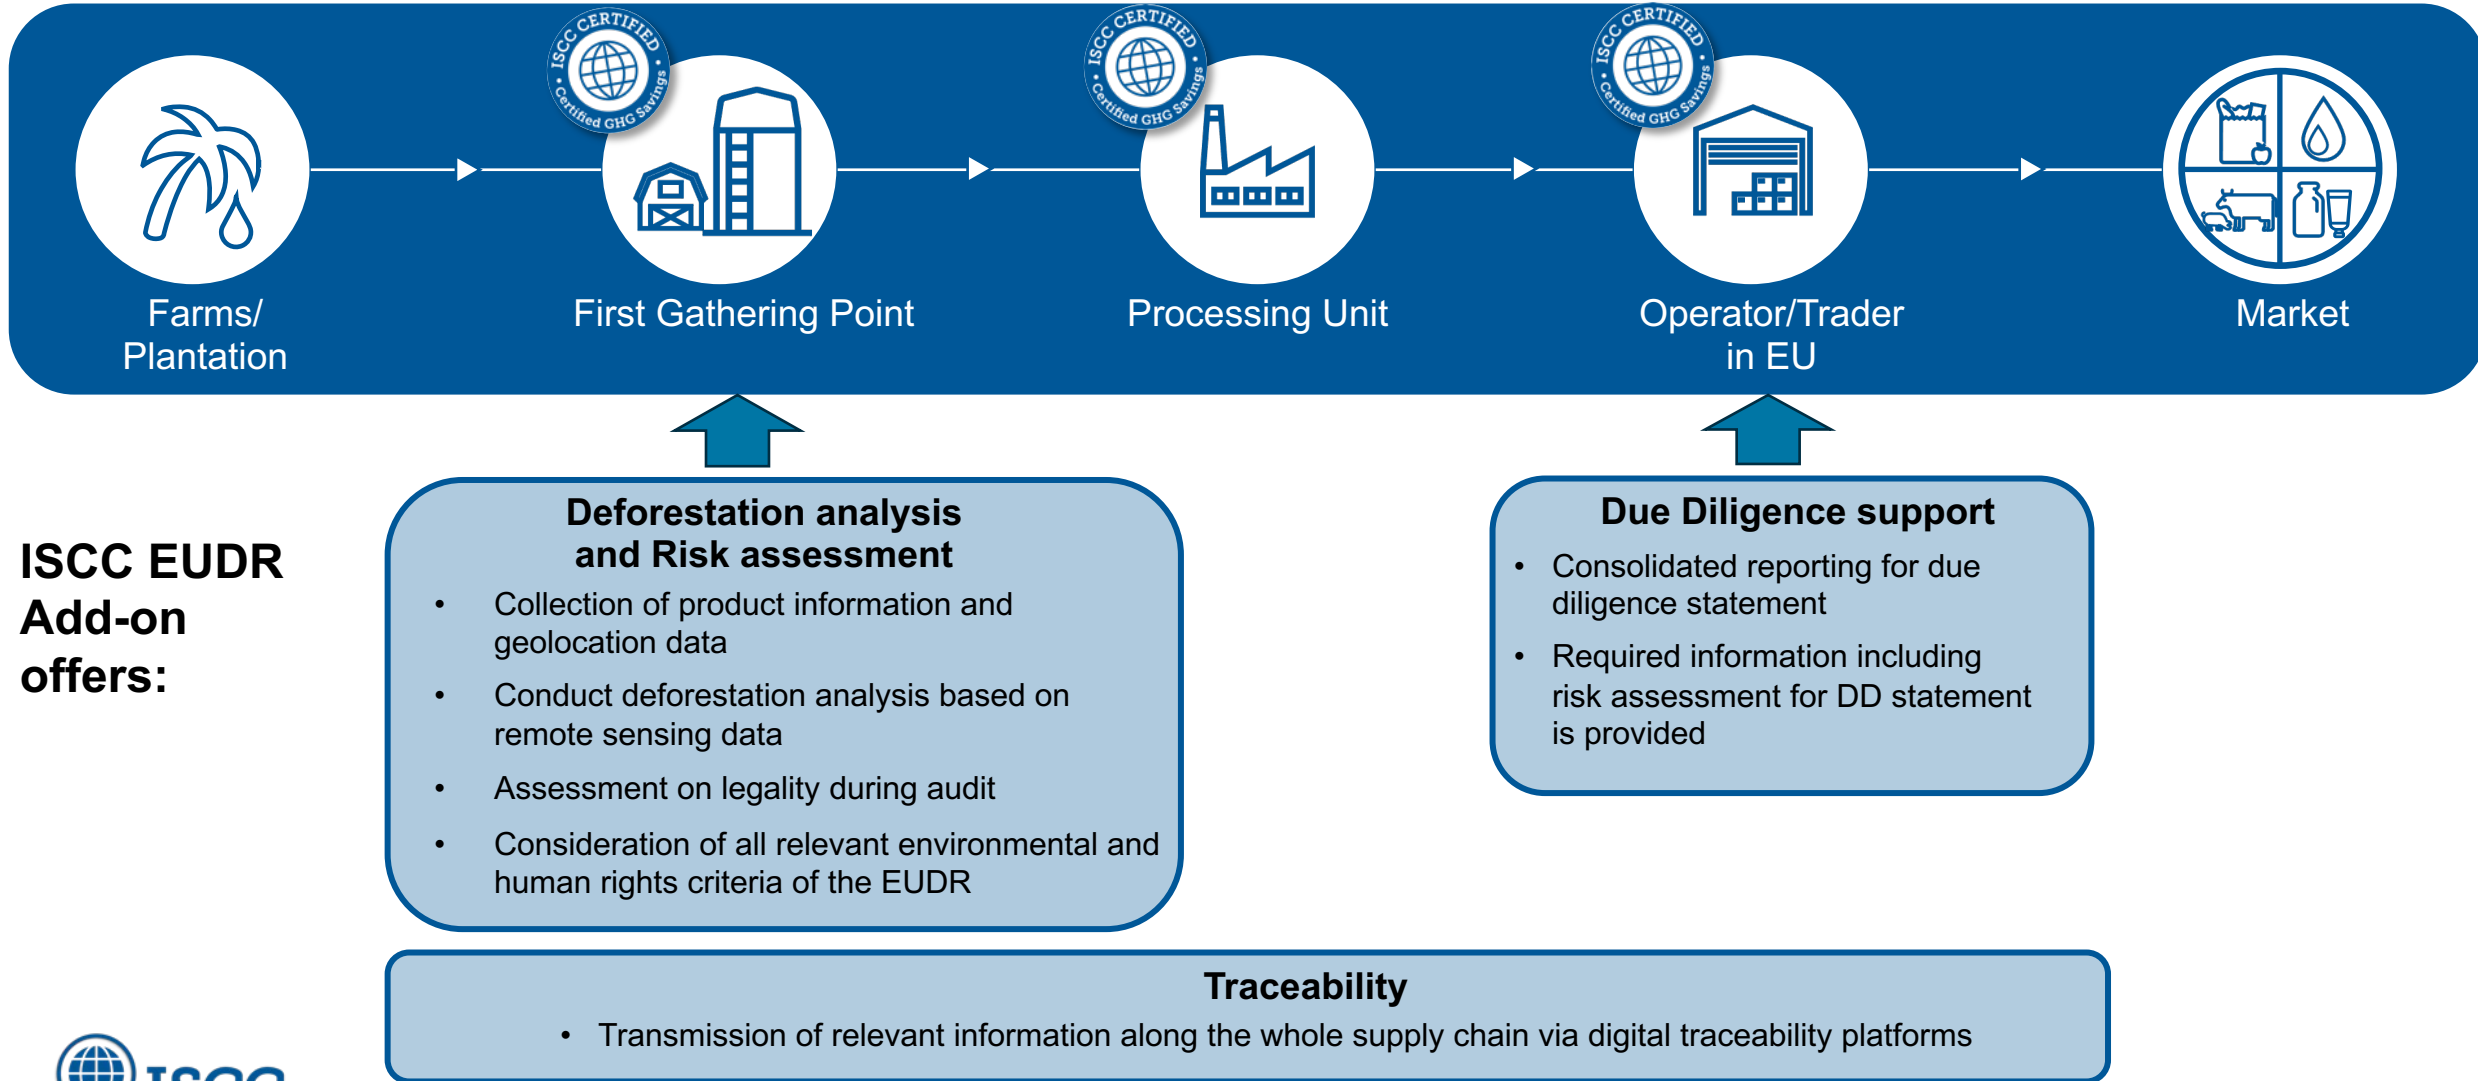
ISCC CERTIFIED • Certified GHG Savings •

ISCC CERTIFIED • Certified GHG Savings •

ISCC CERTIFIED • Certified GHG Savings •

Farms/ Plantation

First Gathering Point

Processing Unit

Operator/Trader in EU

Market

ISCC EUDR Add-on offers:

Deforestation analysis and Risk assessment

- Collection of product information and geolocation data
- Conduct deforestation analysis based on remote sensing data
- Assessment on legality during audit
- Consideration of all relevant environmental and human rights criteria of the EUDR

Due Diligence support

- Consolidated reporting for due diligence statement
- Required information including risk assessment for DD statement is provided

Traceability

- Transmission of relevant information along the whole supply chain via digital traceability platforms

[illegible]